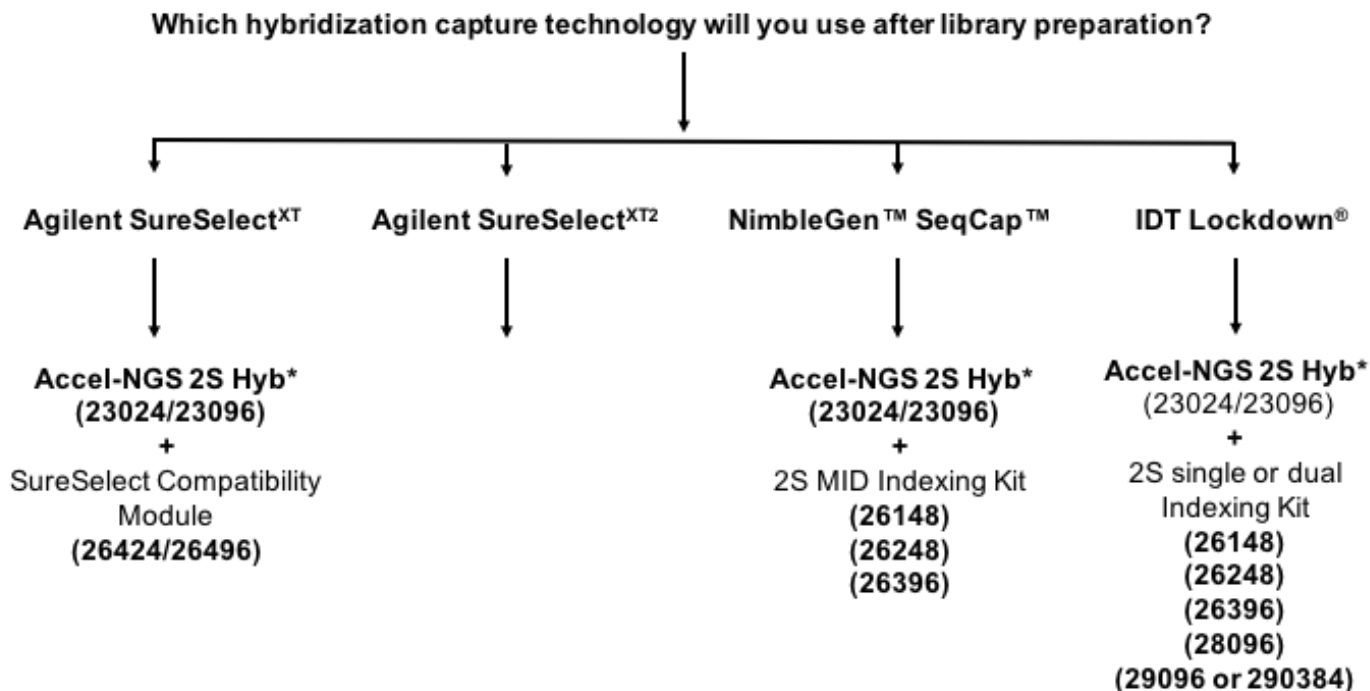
Which hybridization capture technology will you use after library preparation?

Agilent SureSelect$^{XT}$

Accel-NGS 2S Hyb*
(23024/23096)
+
SureSelect Compatibility Module
(26424/26496)

Agilent SureSelect$^{XT2}$

NimbleGen™ SeqCap™

Accel-NGS 2S Hyb*
(23024/23096)
+
2S MID Indexing Kit
(26148)
(26248)
(26396)

IDT Lockdown®

Accel-NGS 2S Hyb*
(23024/23096)
+
2S single or dual Indexing Kit
(26148)
(26248)
(26396)
(28096)
(29096 or 290384)